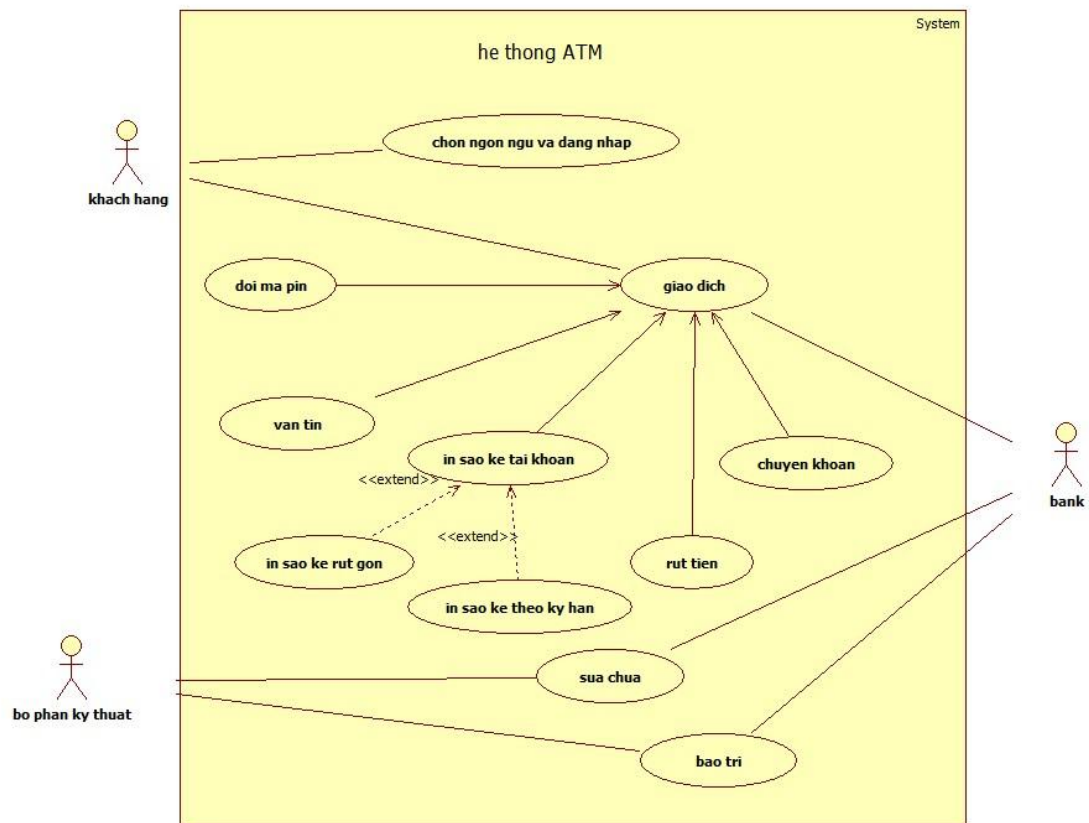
System

he thong ATM

khach hang

chon ngon ngu va dang nhap

doi ma pin

giao dich

van tin

in sao ke tai khoan

chuyen khoan

bank

<<extend>>

<<extend>>

in sao ke rut gon

rut tien

in sao ke theo ky han

bo phan ky thuat

sua chua

bao tri